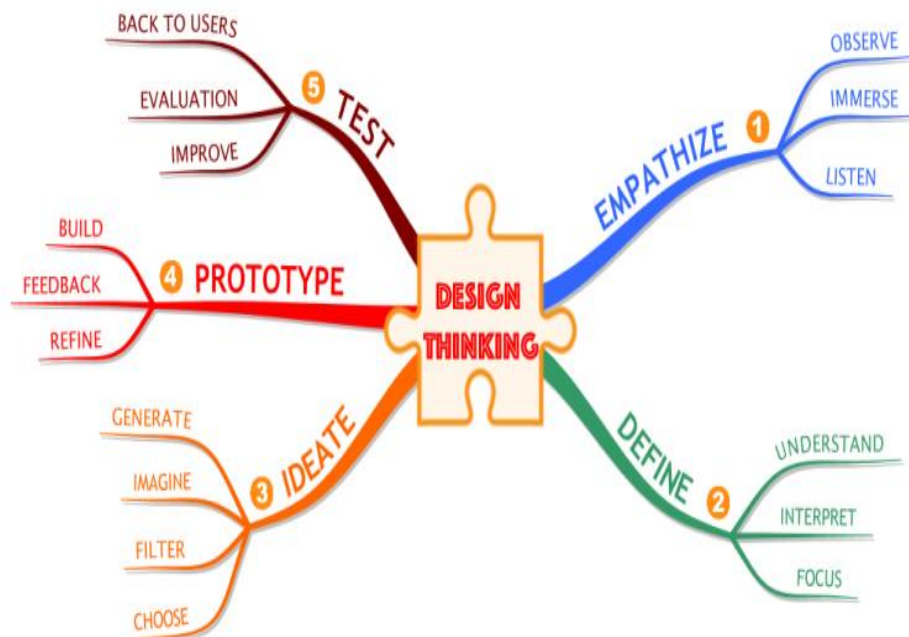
DESIGN THINKING

1 EMPATHIZE
OBSERVE
IMMERSE
LISTEN

2 DEFINE
UNDERSTAND
INTERPRET
FOCUS

3 IDEATE
GENERATE
IMAGINE
FILTER
CHOOSE

4 PROTOTYPE
BUILD
FEEDBACK
REFINE

5 TEST
BACK TO USERS
EVALUATION
IMPROVE